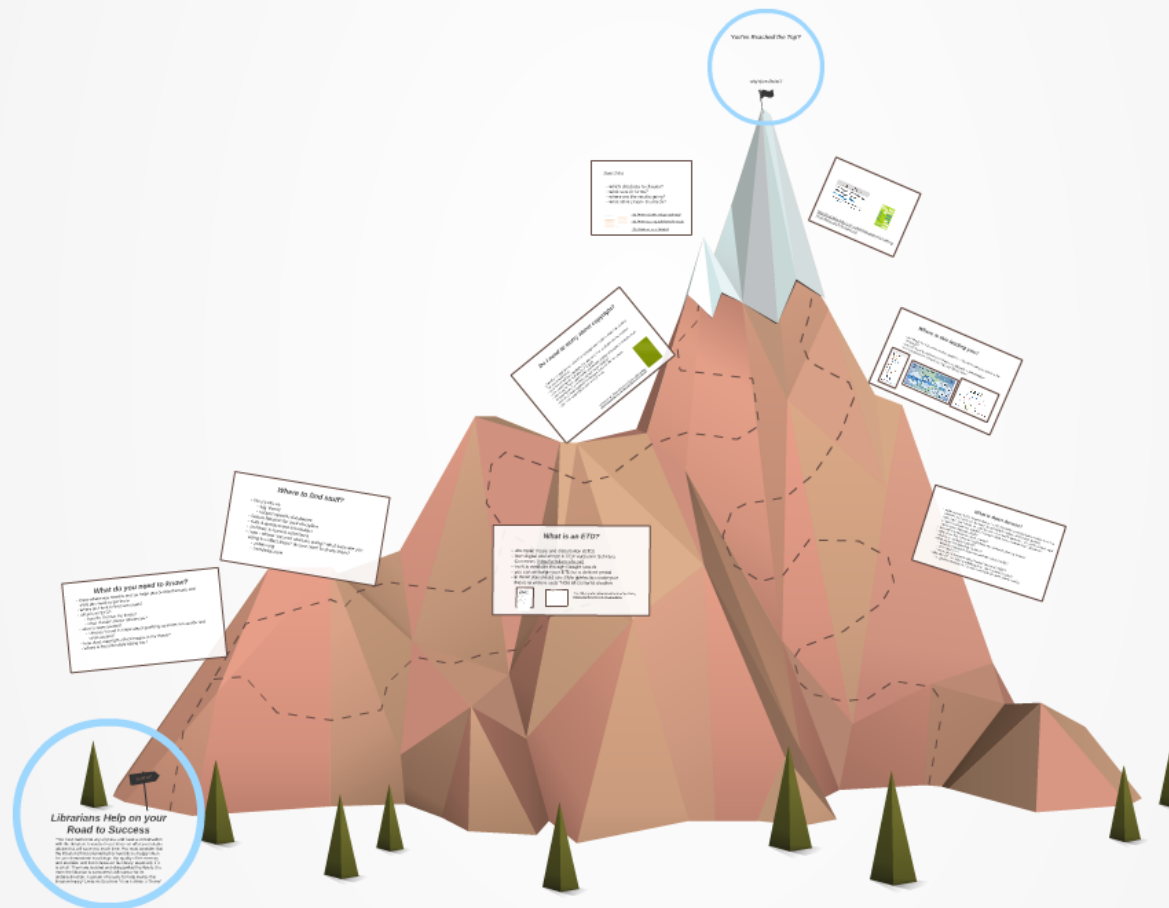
You've Reached the Top!

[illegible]

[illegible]

Do I need to worry about copyright?

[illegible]

Where is this leading you?

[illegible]

Where to find stuff?

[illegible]

What is an ETD?

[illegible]

What is Peer Review?

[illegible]

What do you need to know?

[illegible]

Librarians Help on your Road to Success

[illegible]